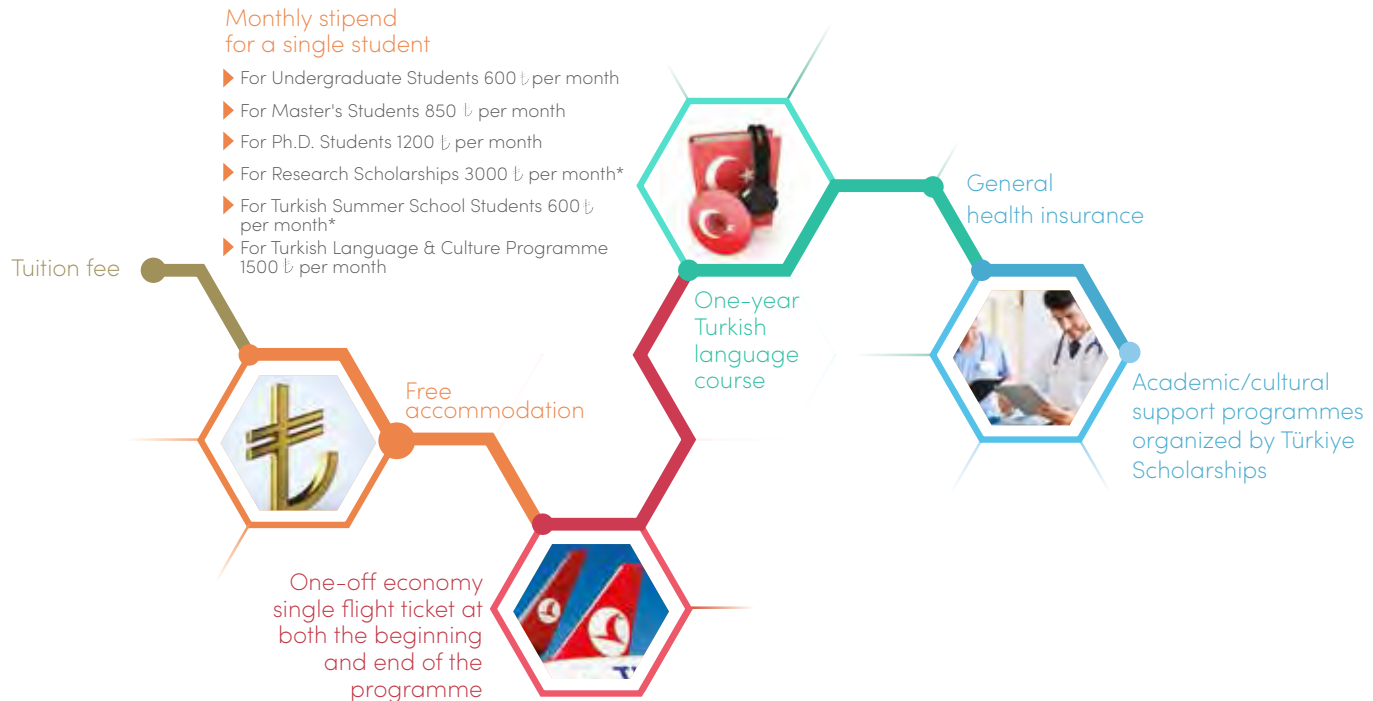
Monthly stipend for a single student

For Undergraduate Students 600 ₺ per month

For Master's Students 850 ₺ per month

For Ph.D. Students 1200 ₺ per month

For Research Scholarships 3000 ₺ per month*

For Turkish Summer School Students 600 ₺ per month*

For Turkish Language & Culture Programme 1500 ₺ per month

Tuition fee

General health insurance

One-year Turkish language course

Free accommodation

Academic/cultural support programmes organized by Türkiye Scholarships

One-off economy single flight ticket at both the beginning and end of the programme